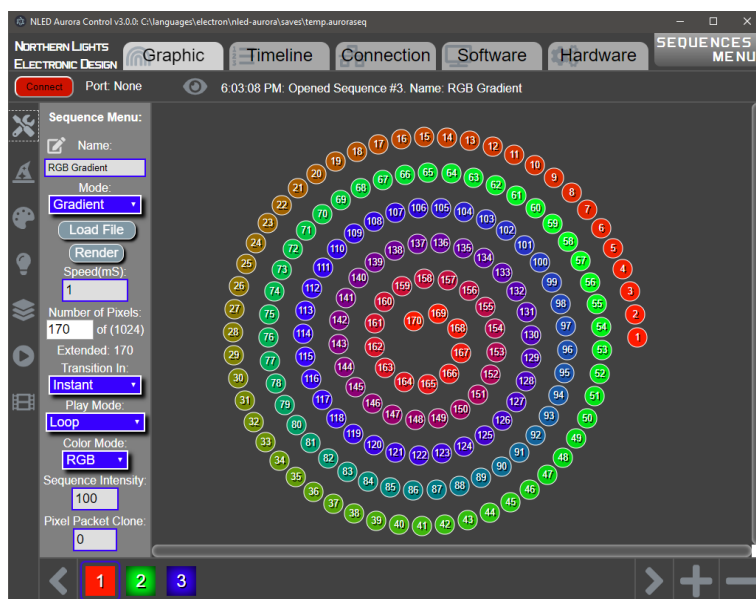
NLED Aurora Control v3.0.0: C:\languages\electron\nled-aurora\saves\temp.auroraseq

Northern Lights Electronic Design

Graphic Timeline Connection Software Hardware

SEQUENCES MENU

Connect Port: None 6:03:08 PM: Opened Sequence #3. Name: RGB Gradient

Sequence Menu:

Name:

RGB Gradient

Mode:

Gradient

Load File

Render

Speed(mS):

1

Number of Pixels:

170 of (1024)

Extended: 170

Transition In:

Instant

Play Mode:

Loop

Color Mode:

RGB

Sequence Intensity:

100

Pixel Packet Clone:

0

1 2 3 4 5 6 7 8 9 10 11 12 13 14 15 16 17 18 19 20 21 22 23 24 25 26 27 28 29 30 31 32 33 34 35 36 37 38 39 40 41 42 43 44 45 46 47 48 49 50 51 52 53 54 55 56 57 58 59 60 61 62 63 64 65 66 67 68 69 70 71 72 73 74 75 76 77 78 79 80 81 82 83 84 85 86 87 88 89 90 91 92 93 94 95 96 97 98 99 100 101 102 103 104 105 106 107 108 109 110 111 112 113 114 115 116 117 118 119 120 121 122 123 124 125 126 127 128 129 130 131 132 133 134 135 136 137 138 139 140 141 142 143 144 145 146 147 148 149 150 151 152 153 154 155 156 157 158 159 160 161 162 163 164 165 166 167 168 169 170

1 2 3